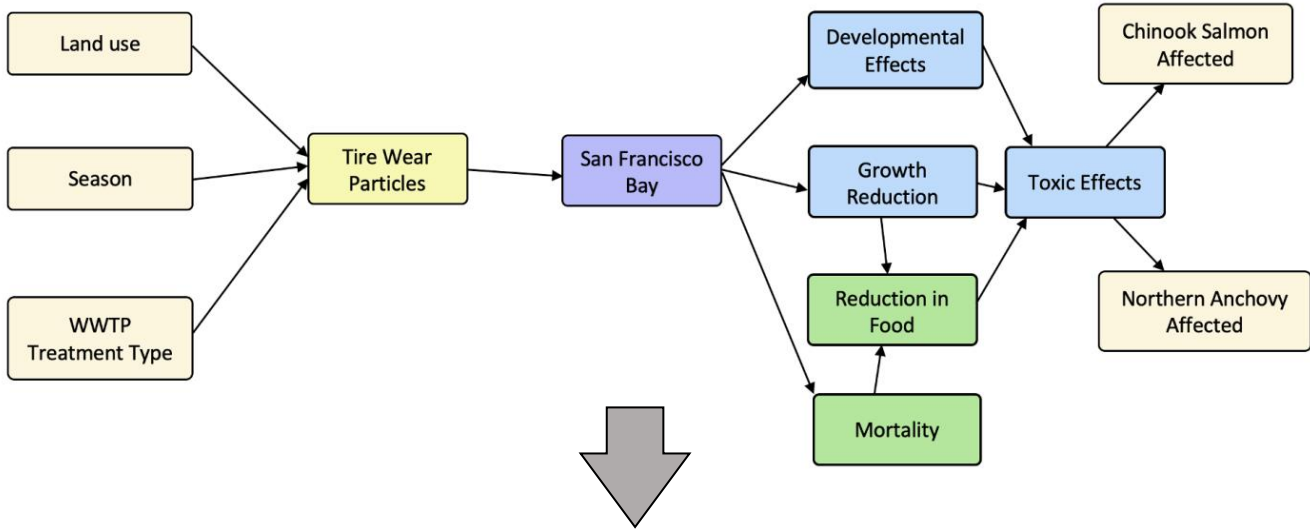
Land use

Season

WWTP Treatment Type

Tire Wear Particles

San Francisco Bay

Developmental Effects

Growth Reduction

Reduction in Food

Mortality

Toxic Effects

Chinook Salmon Affected

Northern Anchovy Affected